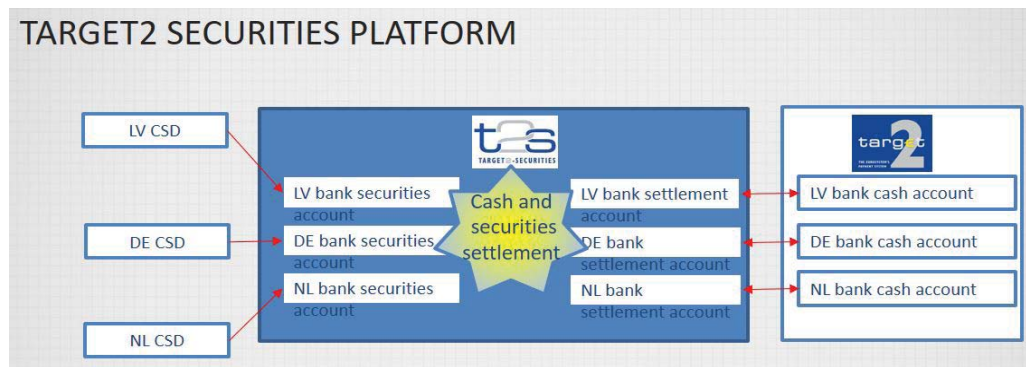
TARGET2 SECURITIES PLATFORM

LV CSD

DE CSD

NL CSD

t2s
TARGET2-SECURITIES

LV bank securities account

DE bank securities account

NL bank securities account

Cash and securities settlement

LV bank settlement account

DE bank settlement account

NL bank settlement account

target2
THE EUROSYSTEM'S PAYMENT SYSTEM

LV bank cash account

DE bank cash account

NL bank cash account